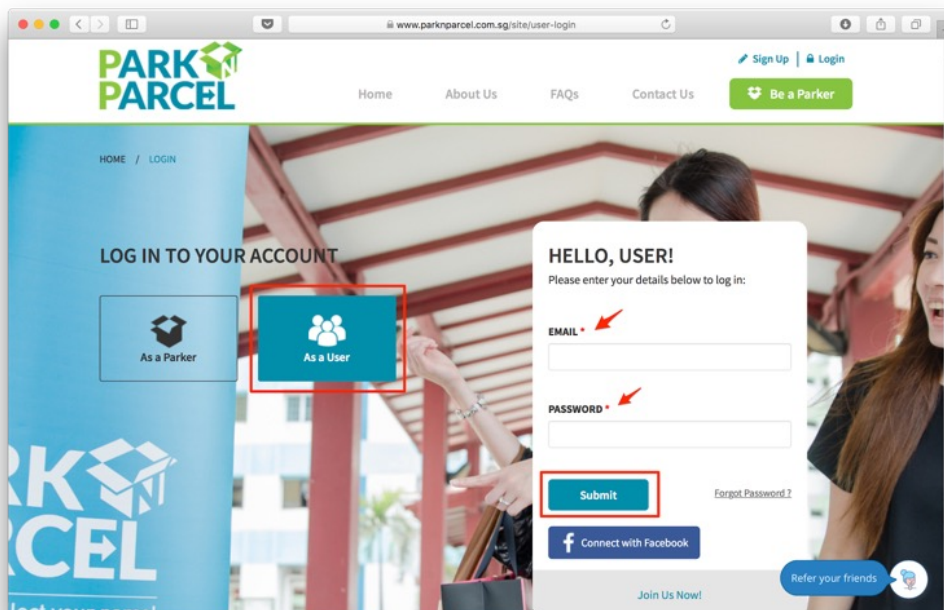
www.parknparcel.com.sg/site/user-login

PARK N PARCEL

Sign Up | Login

Home About Us FAQs Contact Us Be a Parker

HOME / LOGIN

LOG IN TO YOUR ACCOUNT

As a Parker

As a User

HELLO, USER!

Please enter your details below to log in:

EMAIL *

PASSWORD *

Submit

Forgot Password ?

Connect with Facebook

Join Us Now!

Refer your friends

RK N RCEL